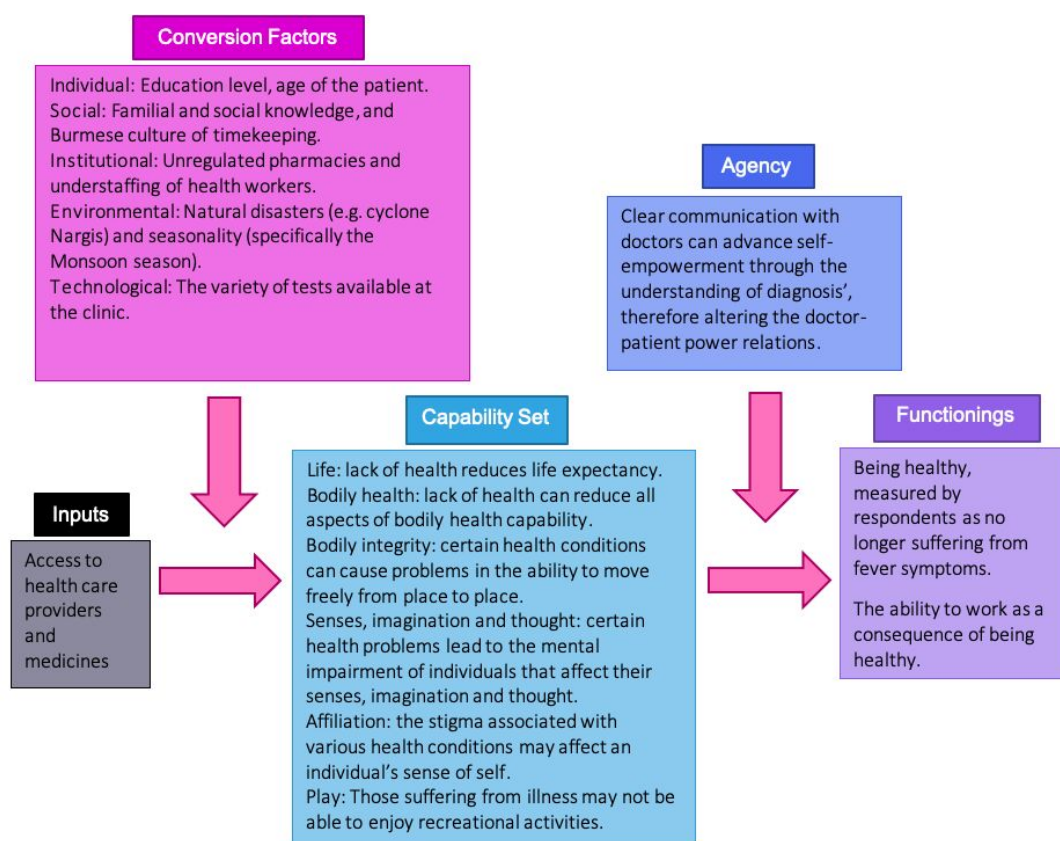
Conversion Factors

Individual: Education level, age of the patient.
Social: Familial and social knowledge, and Burmese culture of timekeeping.
Institutional: Unregulated pharmacies and understaffing of health workers.
Environmental: Natural disasters (e.g. cyclone Nargis) and seasonality (specifically the Monsoon season).
Technological: The variety of tests available at the clinic.

Agency

Clear communication with doctors can advance self-empowerment through the understanding of diagnosis', therefore altering the doctor-patient power relations.

Inputs

Access to health care providers and medicines

Capability Set

Life: lack of health reduces life expectancy.
Bodily health: lack of health can reduce all aspects of bodily health capability.
Bodily integrity: certain health conditions can cause problems in the ability to move freely from place to place.
Senses, imagination and thought: certain health problems lead to the mental impairment of individuals that affect their senses, imagination and thought.
Affiliation: the stigma associated with various health conditions may affect an individual's sense of self.
Play: Those suffering from illness may not be able to enjoy recreational activities.

Functionings

Being healthy, measured by respondents as no longer suffering from fever symptoms.

The ability to work as a consequence of being healthy.